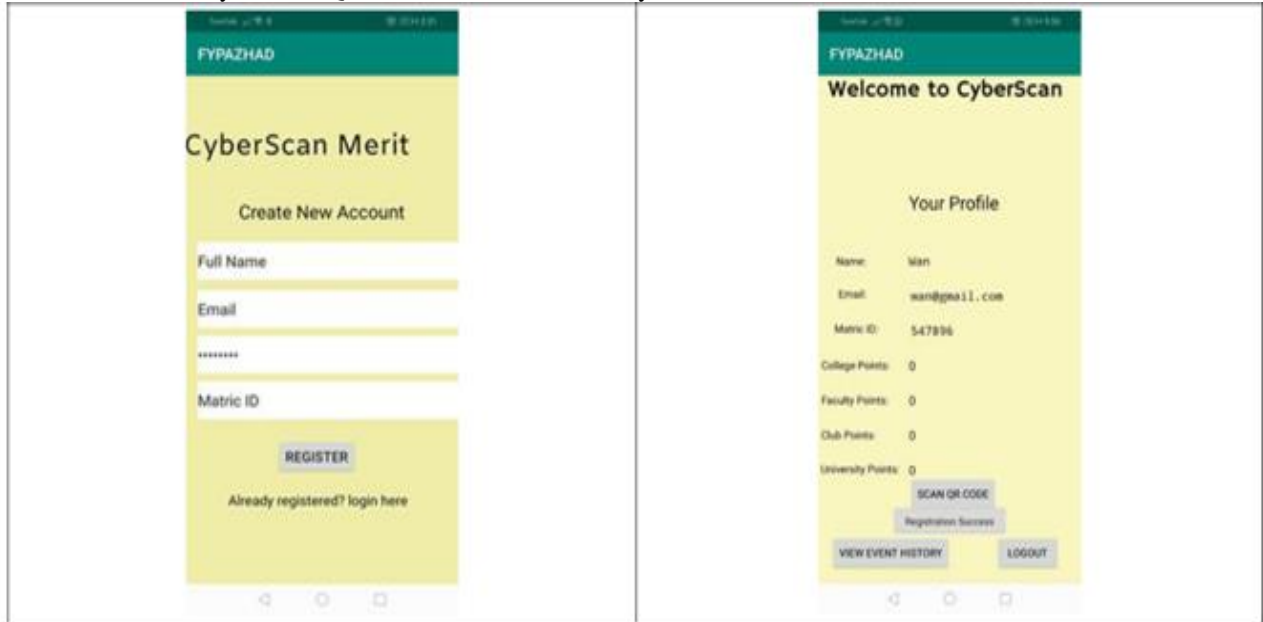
FYPAZHAD

CyberScan Merit

Create New Account

Full Name

Email

\*\*\*\*\*\*\*\*\*

Matric ID

REGISTER

Already registered? login here

FYPAZHAD

Welcome to CyberScan

Your Profile

Name: Wan

Email: wan@gmail.com

Matric ID: 547896

College Points: 0

Faculty Points: 0

Club Points: 0

University Points: 0

SCAN QR CODE

Registration Success

VIEW EVENT HISTORY

LOGOUT